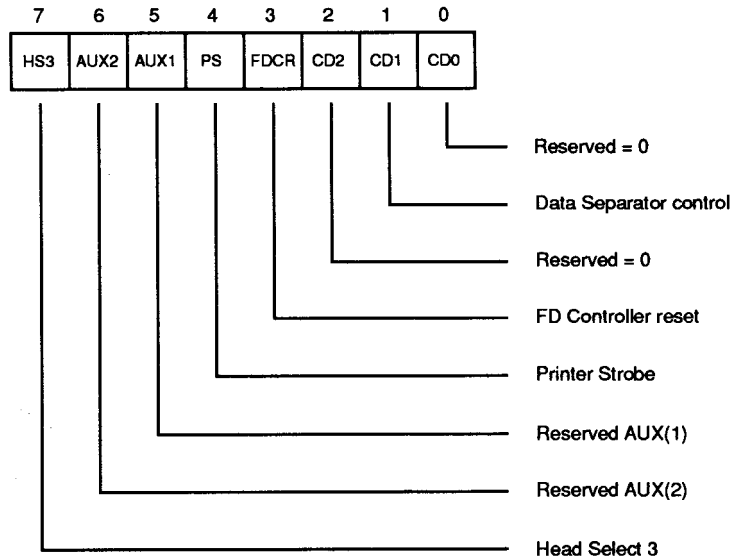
| 7 | 6 | 5 | 4 | 3 | 2 | 1 | 0 |
|---|---|---|---|---|---|---|---|
| HS3 | AUX2 | AUX1 | PS | FDCR | CD2 | CD1 | CD0 |

Reserved = 0

Data Separator control

Reserved = 0

FD Controller reset

Printer Strobe

Reserved AUX(1)

Reserved AUX(2)

Head Select 3